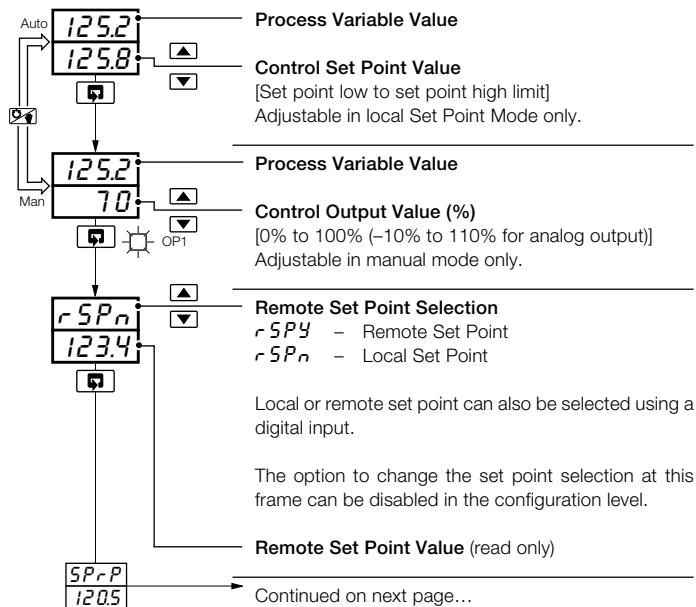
Auto
125.2
125.8
Man
125.2
70
OP1
rSPn
123.4
SPrP
120.5

Process Variable Value

Control Set Point Value
[Set point low to set point high limit]
Adjustable in local Set Point Mode only.

Process Variable Value

Control Output Value (%)
[0% to 100% (–10% to 110% for analog output)]
Adjustable in manual mode only.

Remote Set Point Selection
rSPY – Remote Set Point
rSPn – Local Set Point

Local or remote set point can also be selected using a digital input.

The option to change the set point selection at this frame can be disabled in the configuration level.

Remote Set Point Value (read only)

Continued on next page…